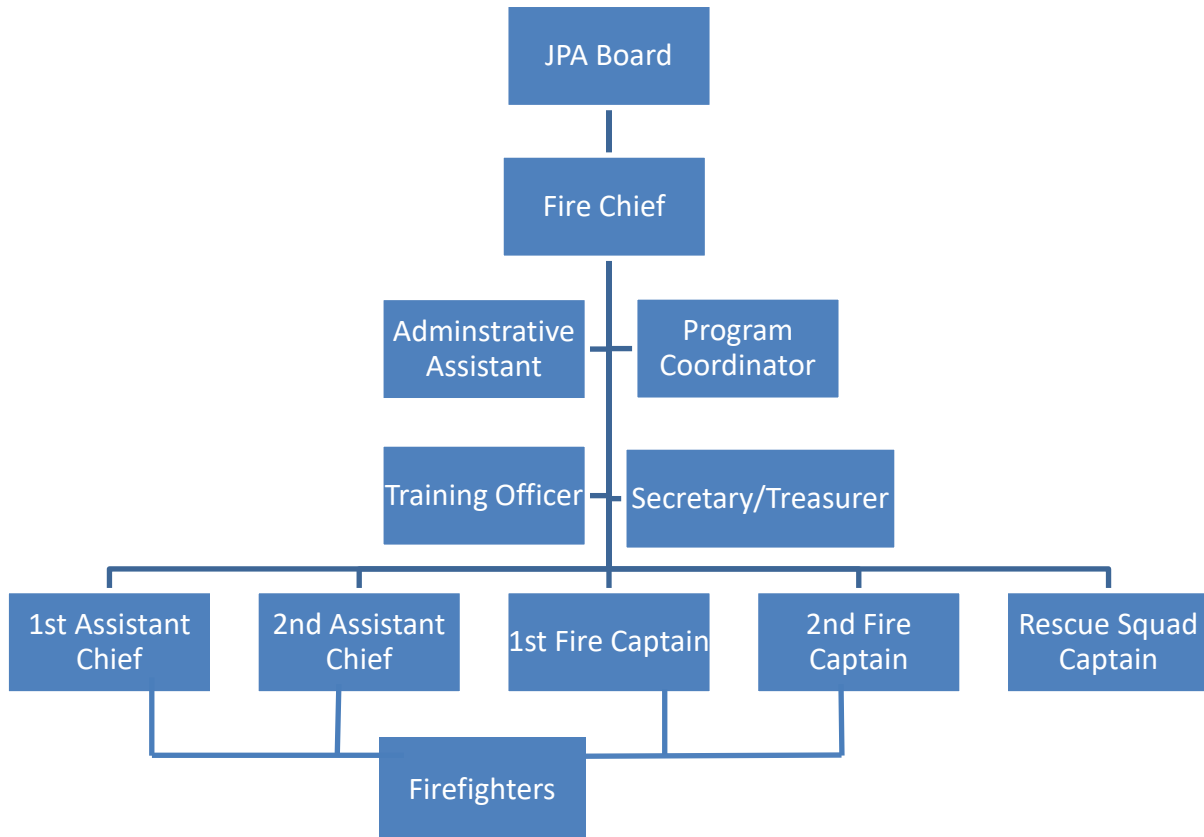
JPA Board

Fire Chief

Adminstrative Assistant

Program Coordinator

Training Officer

Secretary/Treasurer

1st Assistant Chief

2nd Assistant Chief

1st Fire Captain

2nd Fire Captain

Rescue Squad Captain

Firefighters